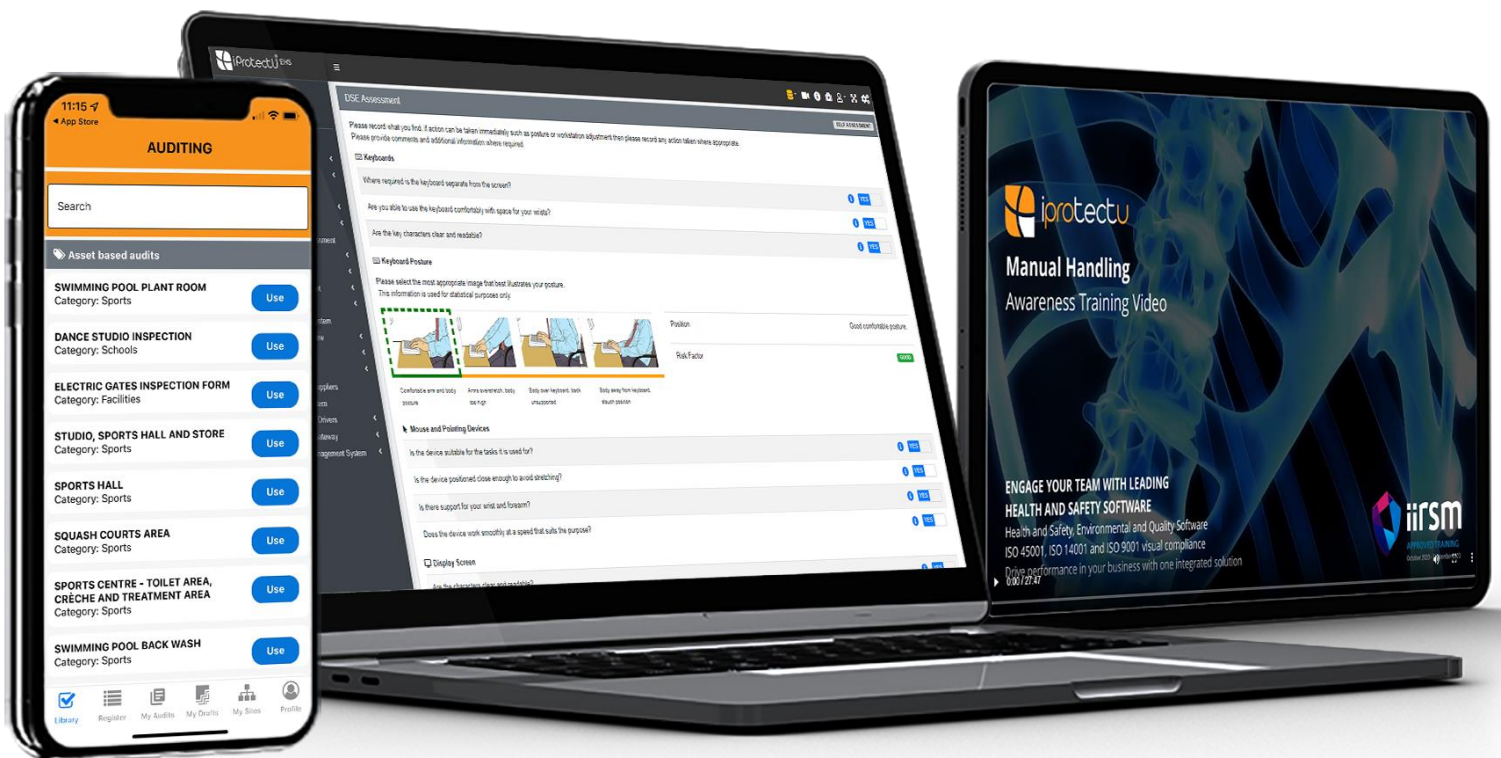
11:15
App Store
AUDITING
Search
Asset based audits
SWIMMING POOL PLANT ROOM
Category: Sports
Use
DANCE STUDIO INSPECTION
Category: Schools
Use
ELECTRIC GATES INSPECTION FORM
Category: Facilities
Use
STUDIO, SPORTS HALL AND STORE
Category: Sports
Use
SPORTS HALL
Category: Sports
Use
SQUASH COURTS AREA
Category: Sports
Use
SPORTS CENTRE - TOILET AREA, CRÈCHE AND TREATMENT AREA
Category: Sports
Use
SWIMMING POOL BACK WASH
Category: Sports
Use
Library
Register
My Audits
My Drafts
My Sites
Profile

iprotectu EHS
DSE Assessment
SELF ASSESSMENT
Please record what you find. If action can be taken immediately such as posture or workstation adjustment then please record any action taken where appropriate. Please provide comments and additional information where required.
Keyboards
Where required is the keyboard separate from the screen?
YES
Are you able to use the keyboard comfortably with space for your wrists?
YES
Are the key characters clear and readable?
YES
Keyboard Posture
Please select the most appropriate image that best illustrates your posture.
This information is used for statistical purposes only.
Comfortable arm and body posture
Arms overstretch, body too high
Body over keyboard, back unsupported
Body away from keyboard, slouch position
Position
Good comfortable posture.
Risk Factor
GOOD
Mouse and Pointing Devices
Is the device suitable for the tasks it is used for?
Is the device positioned close enough to avoid stretching?
YES
Is there support for your wrist and forearm?
YES
Does the device work smoothly at a speed that suits the purpose?
YES
Display Screen
Are the characters clear and readable?
YES

iprotectu
Manual Handling
Awareness Training Video
ENGAGE YOUR TEAM WITH LEADING HEALTH AND SAFETY SOFTWARE
Health and Safety, Environmental and Quality Software
ISO 45001, ISO 14001 and ISO 9001 visual compliance
Drive performance in your business with one integrated solution
iirsm
APPROVED TRAINING
0:00 / 27:47